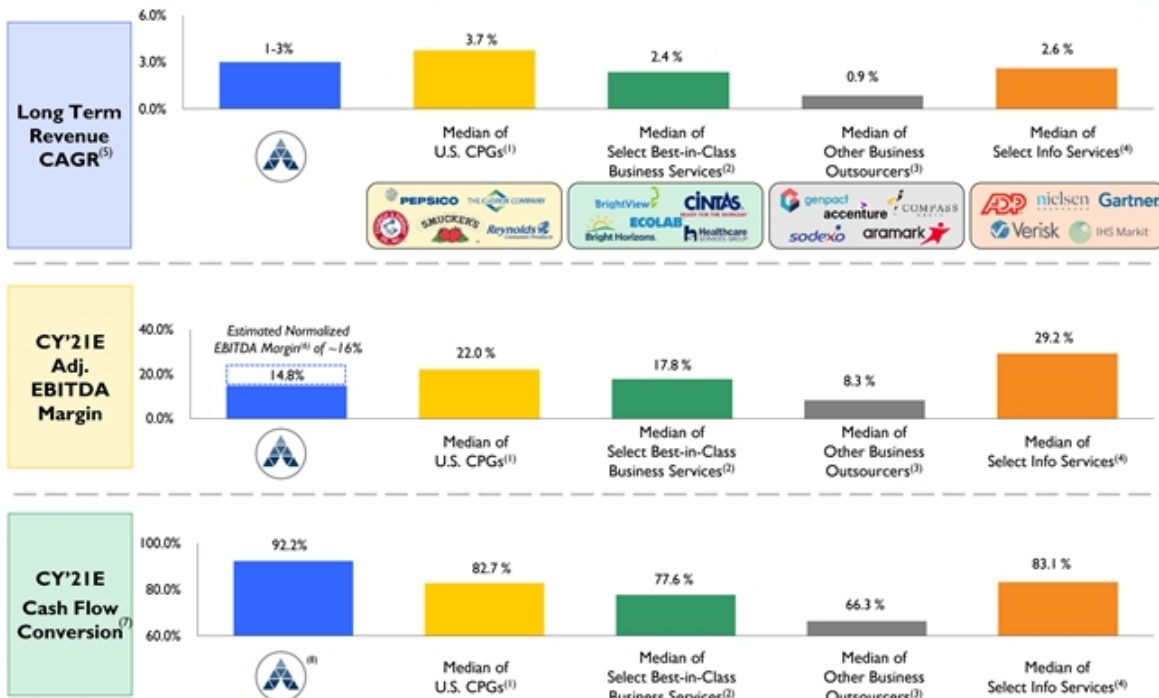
Long Term Revenue CAGR$^{(5)}$

6.0%
3.0%
0.0%

1-3%
3.7 %
2.4 %
0.9 %
2.6 %

Median of U.S. CPGs$^{(1)}$
Median of Select Best-in-Class Business Services$^{(2)}$
Median of Other Business Outsourcers$^{(3)}$
Median of Select Info Services$^{(4)}$

PEPSICO THE CLOROX COMPANY SMUCKER'S Reynolds
BrightView CINTAS READY FOR THE WORKDAY ECOLAB Bright Horizons Healthcare SERVICES GROUP
genpact accenture COMPASS sodexo aramark
ADP nielsen Gartner Verisk IHS Markit

CY'21E Adj. EBITDA Margin

40.0%
20.0%
0.0%

Estimated Normalized EBITDA Margin$^{(6)}$ of ~16%
14.8%
22.0 %
17.8 %
8.3 %
29.2 %

Median of U.S. CPGs$^{(1)}$
Median of Select Best-in-Class Business Services$^{(2)}$
Median of Other Business Outsourcers$^{(3)}$
Median of Select Info Services$^{(4)}$

CY'21E Cash Flow Conversion$^{(7)}$

100.0%
80.0%
60.0%

92.2%
82.7 %
77.6 %
66.3 %
83.1 %

(8)
Median of U.S. CPGs$^{(1)}$
Median of Select Best-in-Class Business Services$^{(2)}$
Median of Other Business Outsourcers$^{(3)}$
Median of Select Info Services$^{(4)}$